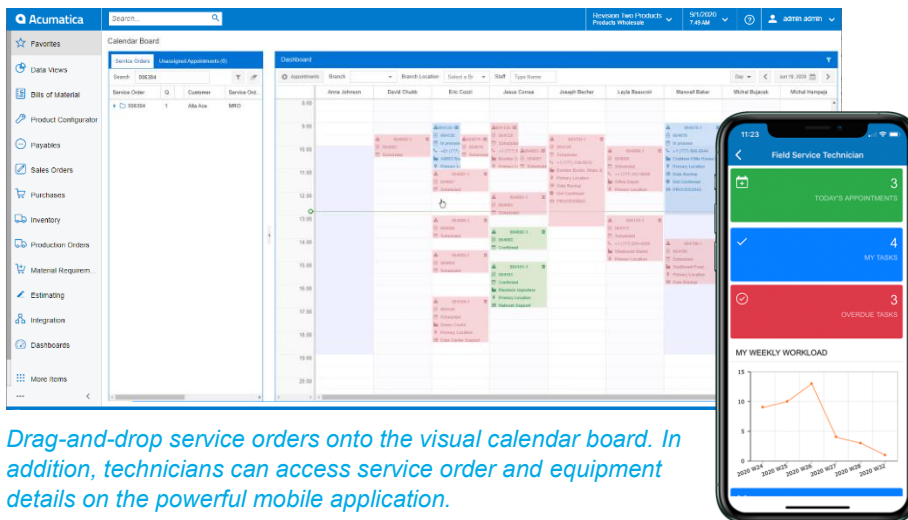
Acumatica

Search...

Revision Two Products
Products Wholesale

9/1/2020
7:49 AM

admin admin

Favorites

Data Views

Bills of Material

Product Configurator

Payables

Sales Orders

Purchases

Inventory

Production Orders

Material Requirem.

Estimating

Integration

Dashboards

More Items

Calendar Board

Service Orders | Unassigned Appointments (0)

Search 006384

| Service Order | Q. | Customer | Service Ord... |
|---|---|---|---|
| 006384 | 1 | Alta Ace | MRO |

Dashboard

Appointments | Branch | Branch Location | Staff

Day | Jun 19, 2020

| | Anne Johnson | David Chubb | Eric Cozzi | Jesus Correa | Joseph Becher | Layla Beaucot | Maxwell Baker | Michal Bujacek | Michal Hampeja |
|---|---|---|---|---|---|---|---|---|---|

8:00
9:00
10:00
11:00
12:00
13:00
14:00
15:00
16:00
17:00
18:00
19:00

11:23

Field Service Technician

3
TODAY'S APPOINTMENTS

4
MY TASKS

3
OVERDUE TASKS

MY WEEKLY WORKLOAD

15
10
5
0

2020 W24 2020 W25 2020 W26 2020 W27 2020 W28 2020 W32

Drag-and-drop service orders onto the visual calendar board. In addition, technicians can access service order and equipment details on the powerful mobile application.